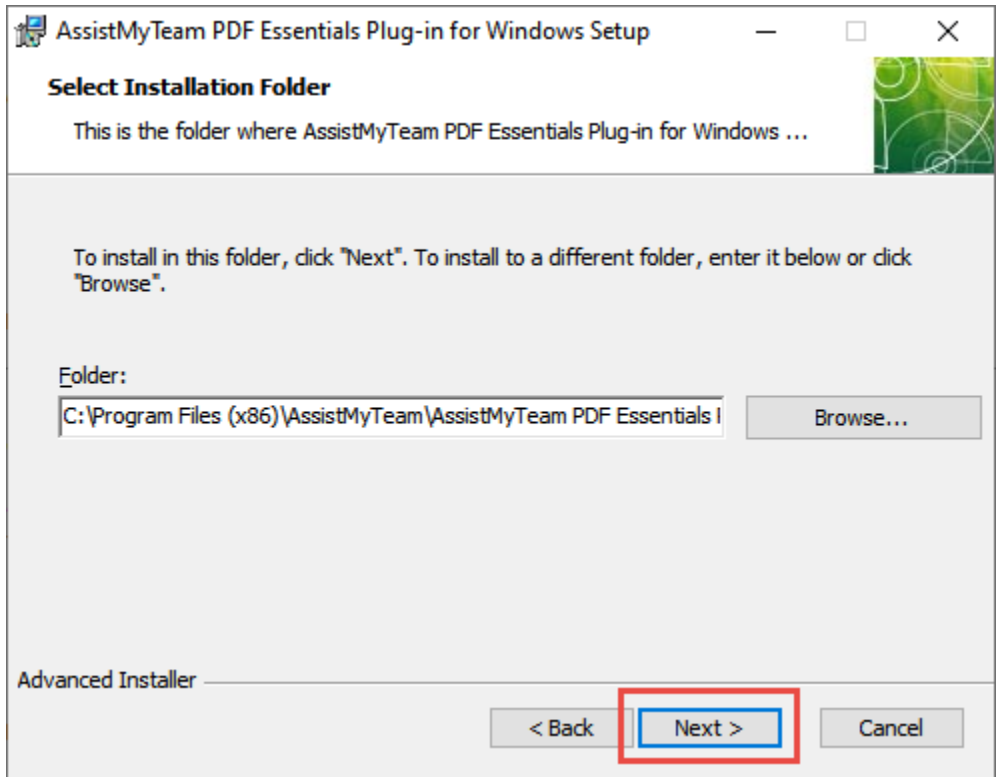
AssistMyTeam PDF Essentials Plug-in for Windows Setup

Select Installation Folder

This is the folder where AssistMyTeam PDF Essentials Plug-in for Windows ...

To install in this folder, click "Next". To install to a different folder, enter it below or click "Browse".

Folder:

C:\Program Files (x86)\AssistMyTeam\AssistMyTeam PDF Essentials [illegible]

Browse...

Advanced Installer

< Back

Next >

Cancel